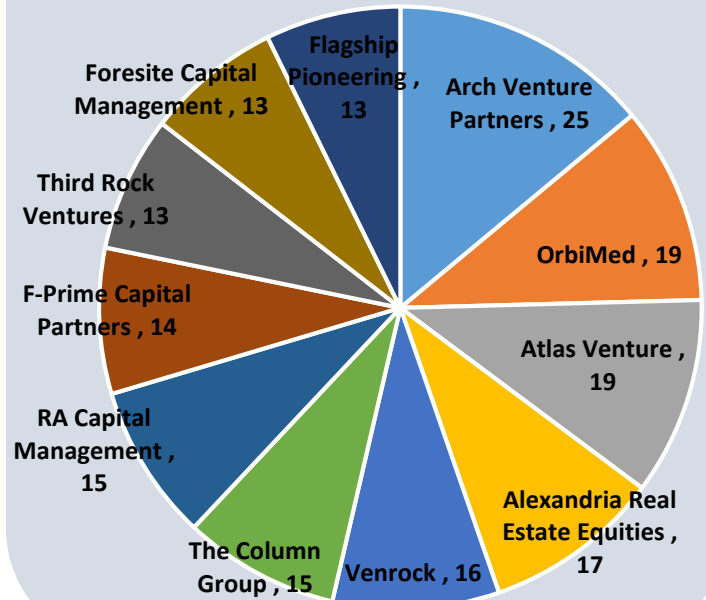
Arch Venture Partners , 25

OrbiMed , 19

Atlas Venture , 19

Alexandria Real Estate Equities , 17

Venrock , 16

The Column Group , 15

RA Capital Management , 15

F-Prime Capital Partners , 14

Third Rock Ventures , 13

Foresite Capital Management , 13

Flagship Pioneering , 13